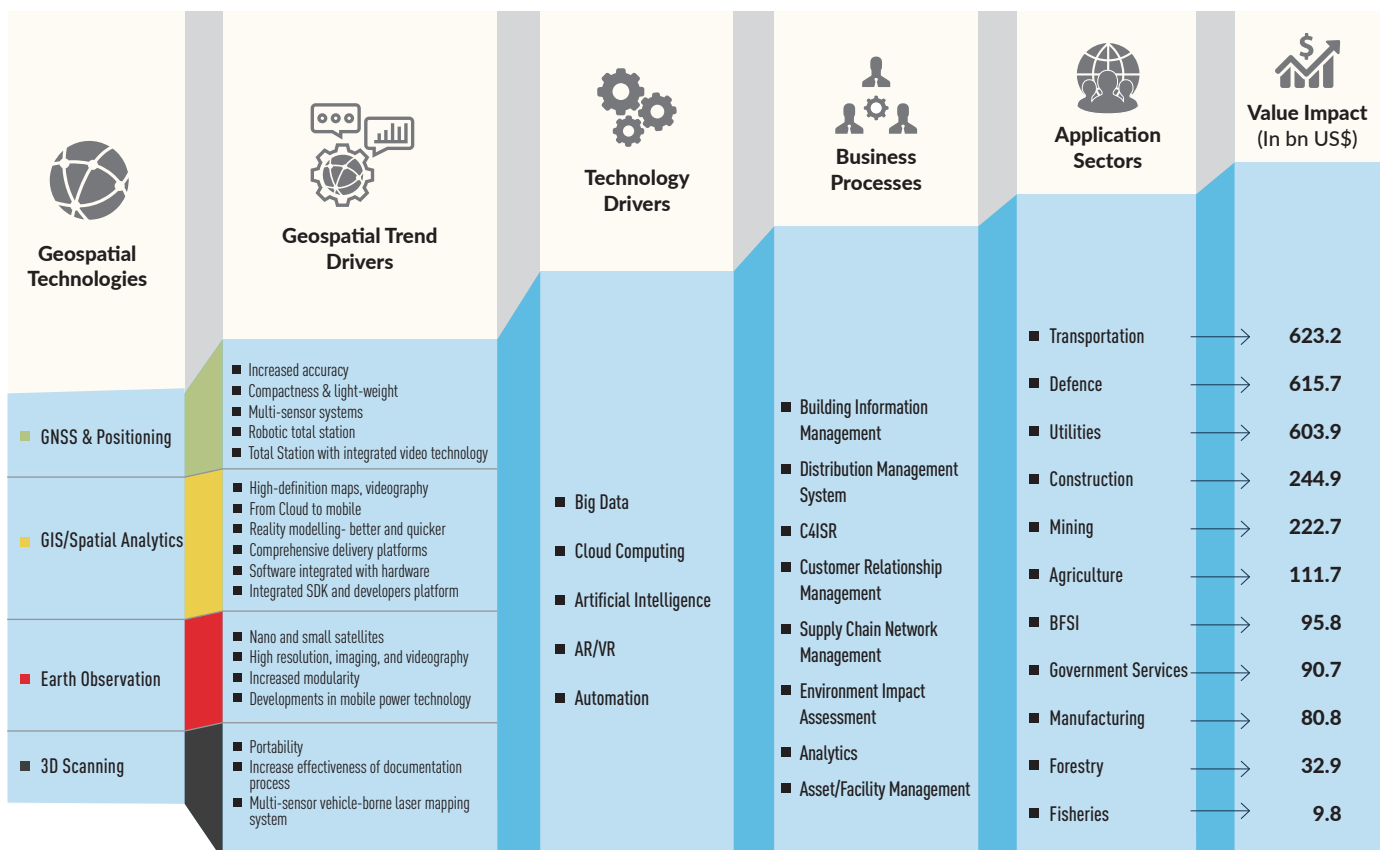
Geospatial Technologies

Geospatial Trend Drivers

Technology Drivers

Business Processes

Application Sectors

$

Value Impact (In bn US$)

GNSS & Positioning

GIS/Spatial Analytics

Earth Observation

3D Scanning

- Increased accuracy
- Compactness & light-weight
- Multi-sensor systems
- Robotic total station
- Total Station with integrated video technology

- High-definition maps, videography
- From Cloud to mobile
- Reality modelling- better and quicker
- Comprehensive delivery platforms
- Software integrated with hardware
- Integrated SDK and developers platform

- Nano and small satellites
- High resolution, imaging, and videography
- Increased modularity
- Developments in mobile power technology

- Portability
- Increase effectiveness of documentation process
- Multi-sensor vehicle-borne laser mapping system

- Big Data
- Cloud Computing
- Artificial Intelligence
- AR/VR
- Automation

- Building Information Management
- Distribution Management System
- C4ISR
- Customer Relationship Management
- Supply Chain Network Management
- Environment Impact Assessment
- Analytics
- Asset/Facility Management

| Sector | Value |
|---|---|
| Transportation | 623.2 |
| Defence | 615.7 |
| Utilities | 603.9 |
| Construction | 244.9 |
| Mining | 222.7 |
| Agriculture | 111.7 |
| BFSI | 95.8 |
| Government Services | 90.7 |
| Manufacturing | 80.8 |
| Forestry | 32.9 |
| Fisheries | 9.8 |